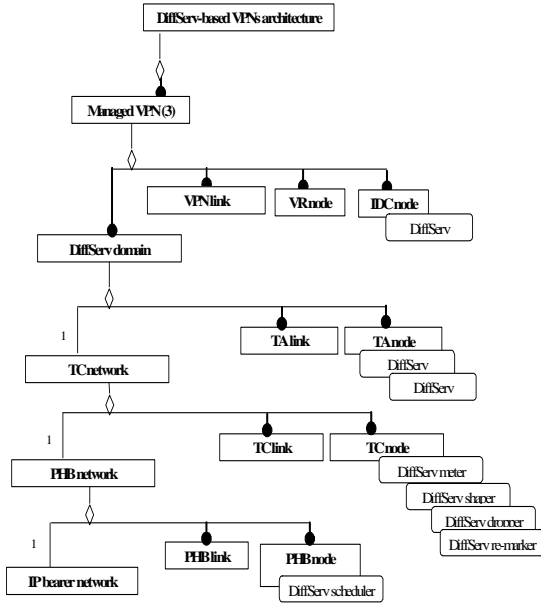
DiffServ-based VPNs architecture

Managed VPN (3)

VPN link

VR node

IDC node

DiffServ

DiffServ domain

1

TA link

TA node

DiffServ

DiffServ

TC network

1

TC link

TC node

DiffServ meter

DiffServ shaper

DiffServ dropper

DiffServ re-marker

PHB network

1

PHB link

PHB node

DiffServ scheduler

IP bearer network